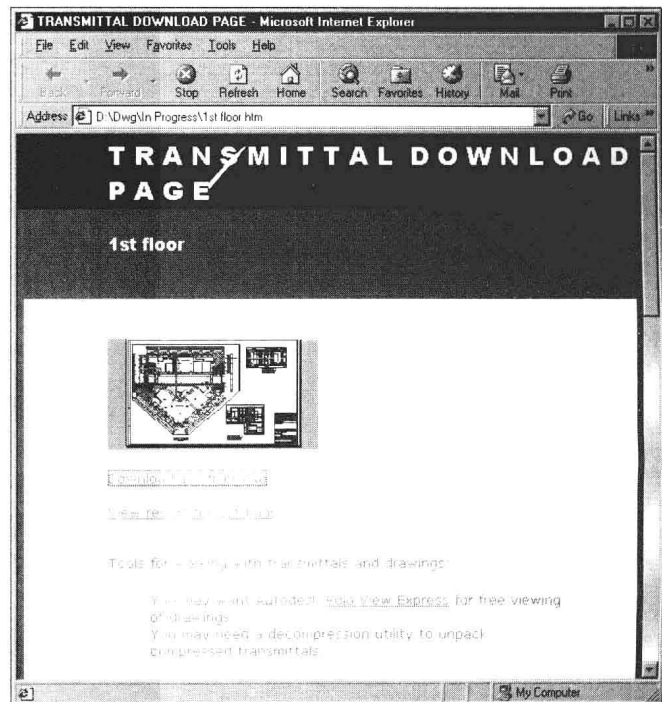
TRANSMITTAL DOWNLOAD PAGE - Microsoft Internet Explorer

File Edit View Favorites Tools Help

Back Forward Stop Refresh Home Search Favorites History Mail Print

Address D:\Dwg\In Progress\1st floor.htm Go Links

TRANSMITTAL DOWNLOAD PAGE

1st floor

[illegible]

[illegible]

Tools for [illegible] with transmittals and drawings:

You may want Autodesk Volo View Express for free viewing of drawings.
You may need a decompression utility to unpack compressed transmittals.

My Computer